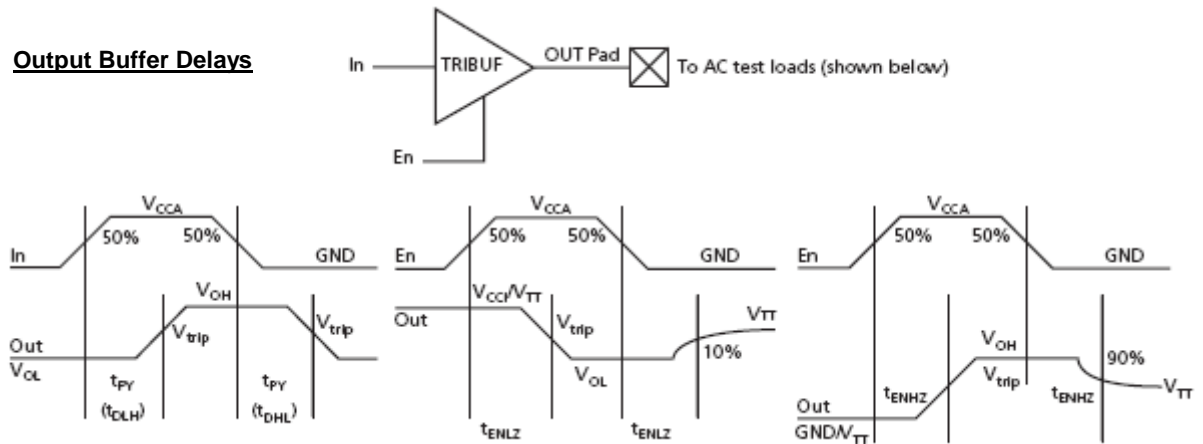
**Output Buffer Delays**

In
TRIBUF
OUT Pad
To AC test loads (shown below)
En

$V_{CCA}$
50%
50%
In
GND
$V_{OH}$
$V_{trip}$
$V_{trip}$
Out
$V_{OL}$
$t_{PY}$
$(t_{DLH})$
$t_{PY}$
$(t_{DHL})$

$V_{CCA}$
50%
50%
En
GND
$V_{CCI}/V_{TT}$
Out
$V_{trip}$
$V_{TT}$
10%
$V_{OL}$
$t_{ENLZ}$
$t_{ENLZ}$

$V_{CCA}$
50%
50%
En
GND
$V_{OH}$
$V_{trip}$
90%
$t_{ENHZ}$
$t_{ENHZ}$
$V_{TT}$
Out
$GND/V_{TT}$